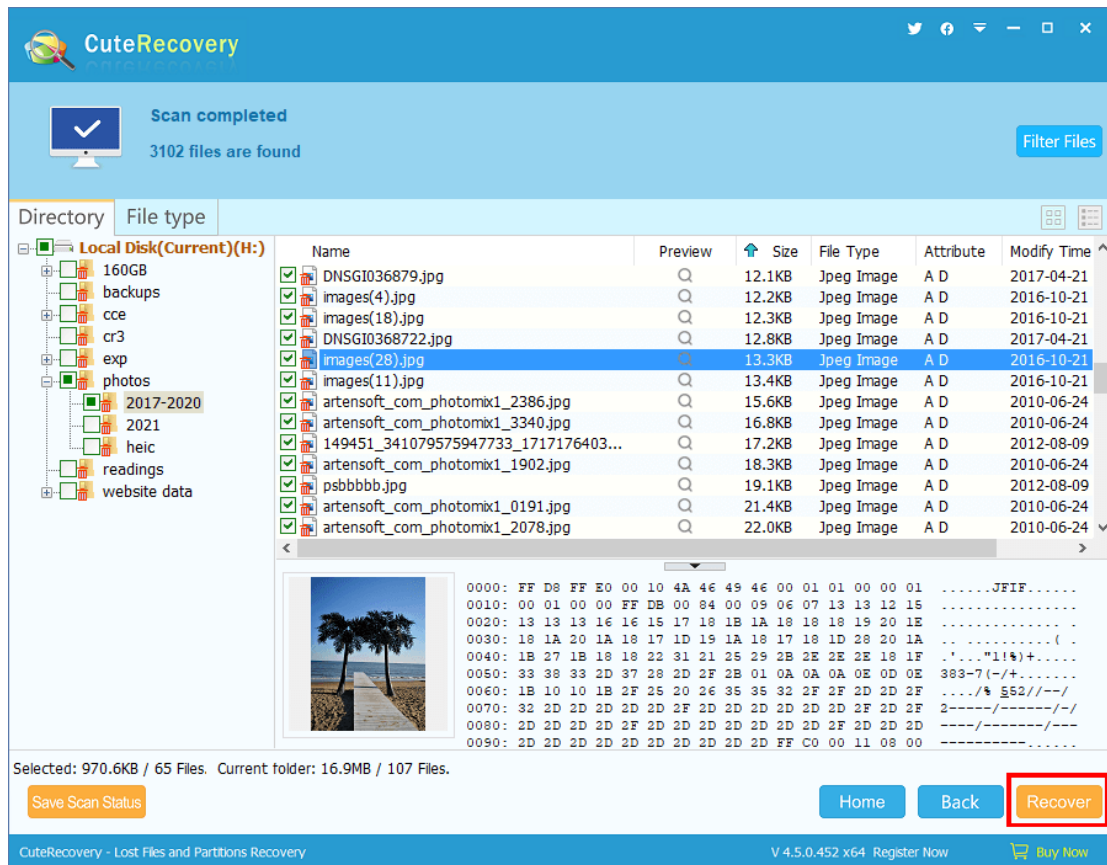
CuteRecovery

Scan completed

3102 files are found

Filter Files

Directory | File type

Local Disk(Current)(H:)
160GB
backups
cce
cr3
exp
photos
2017-2020
2021
heic
readings
website data

| Name | Preview | Size | File Type | Attribute | Modify Time |
|---|---|---|---|---|---|
| DNSGI036879.jpg | | 12.1KB | Jpeg Image | A D | 2017-04-21 |
| images(4).jpg | | 12.2KB | Jpeg Image | A D | 2016-10-21 |
| images(18).jpg | | 12.3KB | Jpeg Image | A D | 2016-10-21 |
| DNSGI0368722.jpg | | 12.8KB | Jpeg Image | A D | 2017-04-21 |
| images(28).jpg | | 13.3KB | Jpeg Image | A D | 2016-10-21 |
| images(11).jpg | | 13.4KB | Jpeg Image | A D | 2016-10-21 |
| artensoft_com_photomix1_2386.jpg | | 15.6KB | Jpeg Image | A D | 2010-06-24 |
| artensoft_com_photomix1_3340.jpg | | 16.8KB | Jpeg Image | A D | 2010-06-24 |
| 149451_341079575947733_1717176403... | | 17.2KB | Jpeg Image | A D | 2012-08-09 |
| artensoft_com_photomix1_1902.jpg | | 18.3KB | Jpeg Image | A D | 2010-06-24 |
| psbbbbb.jpg | | 19.1KB | Jpeg Image | A D | 2012-08-09 |
| artensoft_com_photomix1_0191.jpg | | 21.4KB | Jpeg Image | A D | 2010-06-24 |
| artensoft_com_photomix1_2078.jpg | | 22.0KB | Jpeg Image | A D | 2010-06-24 |

0000: FF D8 FF E0 00 10 4A 46 49 46 00 01 01 00 00 01 ......JFIF......
0010: 00 01 00 00 FF DB 00 84 00 09 06 07 13 13 12 15 ................
0020: 13 13 13 16 16 15 17 18 1B 1A 18 18 18 19 20 1E ...............
0030: 18 1A 20 1A 18 17 1D 19 1A 18 17 18 1D 28 20 1A .. ..........( .
0040: 1B 27 1B 18 18 22 31 21 25 29 2B 2E 2E 2E 18 1F .'..."1!%)+.....
0050: 33 38 33 2D 37 28 2D 2F 2B 01 0A 0A 0A 0E 0D 0E 383-7(-/+.......
0060: 1B 10 10 1B 2F 25 20 26 35 35 32 2F 2F 2D 2D 2F ..../% &552//--/
0070: 32 2D 2D 2D 2D 2D 2F 2D 2D 2D 2D 2D 2D 2F 2D 2F 2-----/------/-/
0080: 2D 2D 2D 2D 2F 2D 2D 2D 2D 2D 2D 2F 2D 2D 2D 2D ----/--------/---
0090: 2D 2D 2D 2D 2D 2D 2D 2D 2D 2D FF C0 00 11 08 00 -----------.....

Selected: 970.6KB / 65 Files. Current folder: 16.9MB / 107 Files.

Save Scan Status

Home
Back
Recover

CuteRecovery - Lost Files and Partitions Recovery
V 4.5.0.452 x64 Register Now
Buy Now